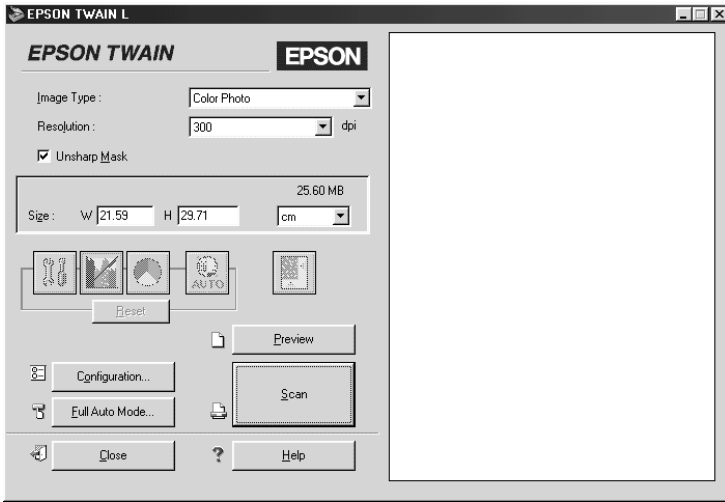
EPSON TWAIN L

EPSON TWAIN

EPSON

Image Type : Color Photo

Resolution : 300 dpi

Unsharp Mask

25.60 MB

Size : W 21.59 H 29.71 cm

AUTO

Reset

Preview

Configuration...

Scan

Full Auto Mode...

Close

?

Help